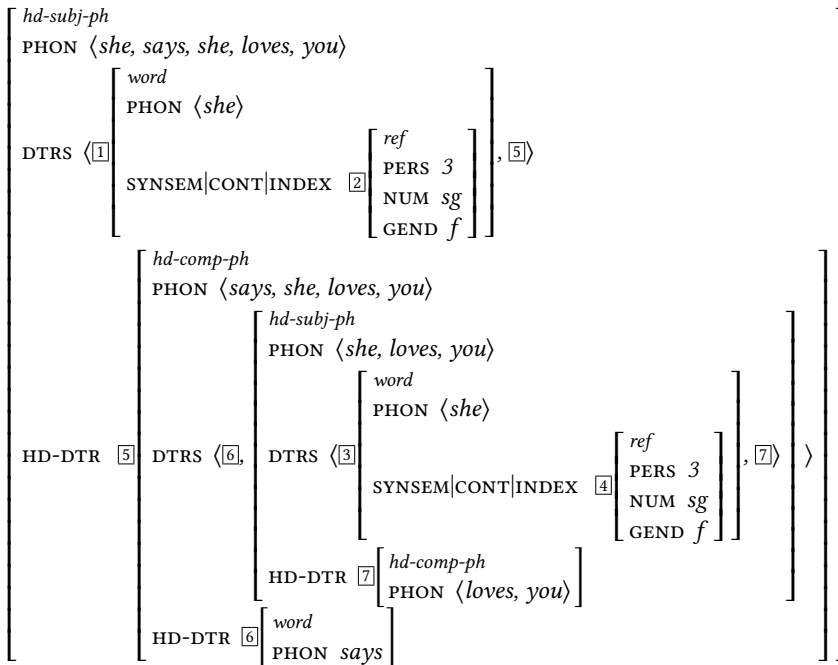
hd-subj-ph
PHON ⟨she, says, she, loves, you⟩
DTRS ⟨[1] word
PHON ⟨she⟩
SYNSEM|CONT|INDEX [2] ref
PERS 3
NUM sg
GEND f
, [5]⟩
HD-DTR [5] hd-comp-ph
PHON ⟨says, she, loves, you⟩
DTRS ⟨[6], hd-subj-ph
PHON ⟨she, loves, you⟩
DTRS ⟨[3] word
PHON ⟨she⟩
SYNSEM|CONT|INDEX [4] ref
PERS 3
NUM sg
GEND f
, [7]⟩
HD-DTR [7] hd-comp-ph
PHON ⟨loves, you⟩
⟩
HD-DTR [6] word
PHON says